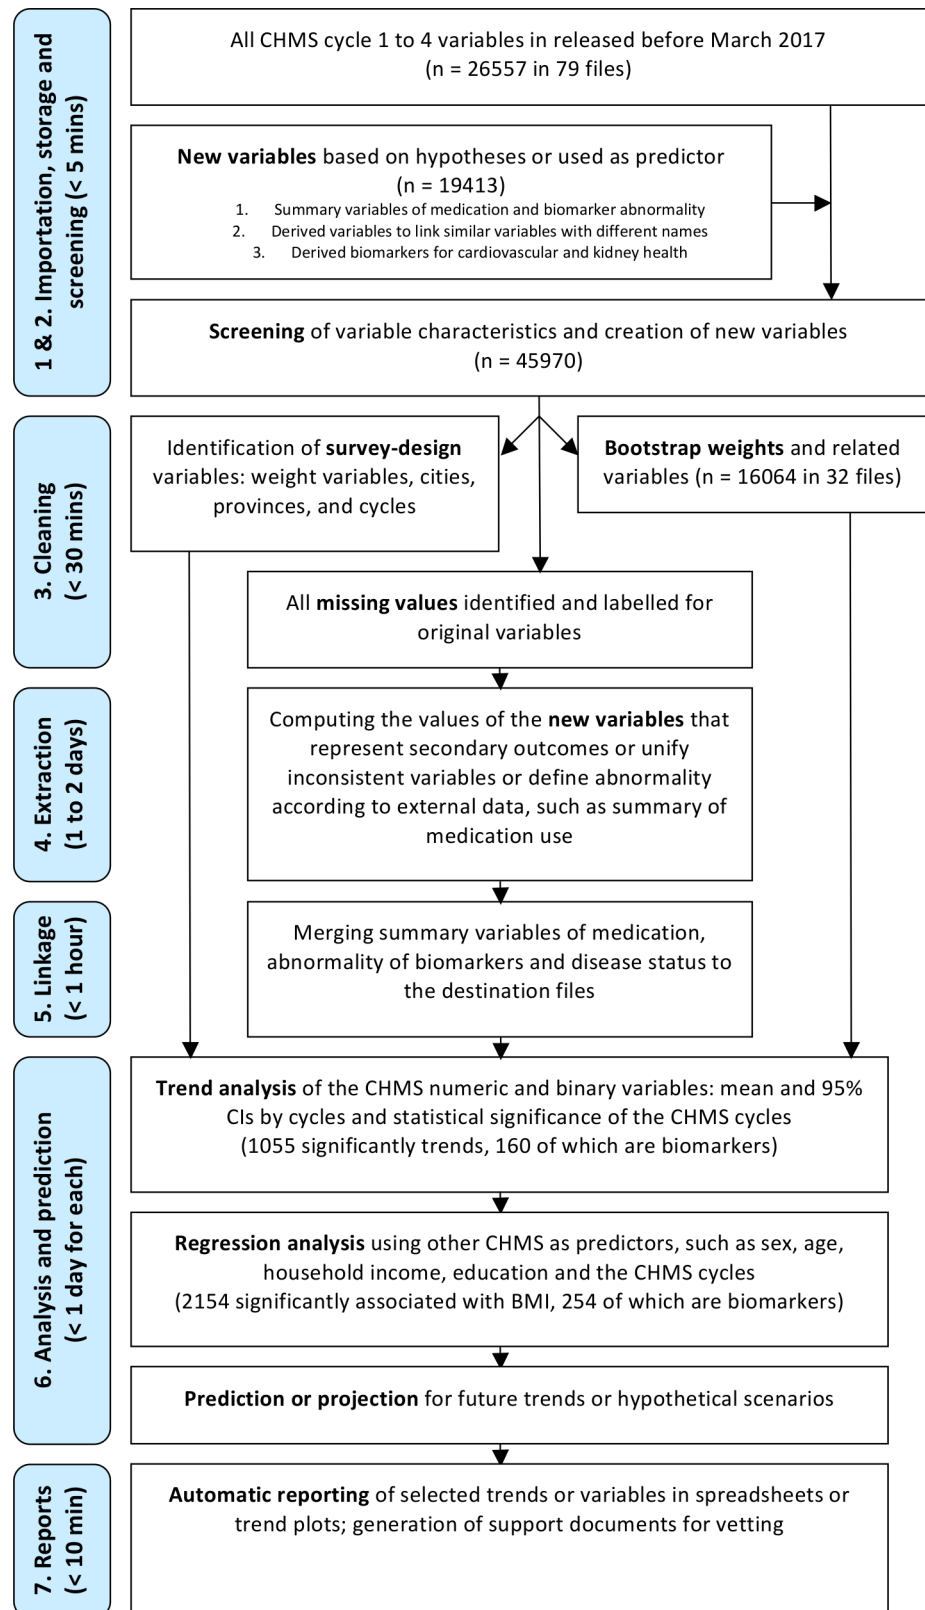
1 & 2. Importation, storage and screening (< 5 mins)

All CHMS cycle 1 to 4 variables in released before March 2017 (n = 26557 in 79 files)

New variables based on hypotheses or used as predictor (n = 19413)
1. Summary variables of medication and biomarker abnormality
2. Derived variables to link similar variables with different names
3. Derived biomarkers for cardiovascular and kidney health

Screening of variable characteristics and creation of new variables (n = 45970)

3. Cleaning (< 30 mins)

Identification of survey-design variables: weight variables, cities, provinces, and cycles

Bootstrap weights and related variables (n = 16064 in 32 files)

All missing values identified and labelled for original variables

4. Extraction (1 to 2 days)

Computing the values of the new variables that represent secondary outcomes or unify inconsistent variables or define abnormality according to external data, such as summary of medication use

5. Linkage (< 1 hour)

Merging summary variables of medication, abnormality of biomarkers and disease status to the destination files

6. Analysis and prediction (< 1 day for each)

Trend analysis of the CHMS numeric and binary variables: mean and 95% CIs by cycles and statistical significance of the CHMS cycles (1055 significantly trends, 160 of which are biomarkers)

Regression analysis using other CHMS as predictors, such as sex, age, household income, education and the CHMS cycles (2154 significantly associated with BMI, 254 of which are biomarkers)

Prediction or projection for future trends or hypothetical scenarios

7. Reports (< 10 min)

Automatic reporting of selected trends or variables in spreadsheets or trend plots; generation of support documents for vetting